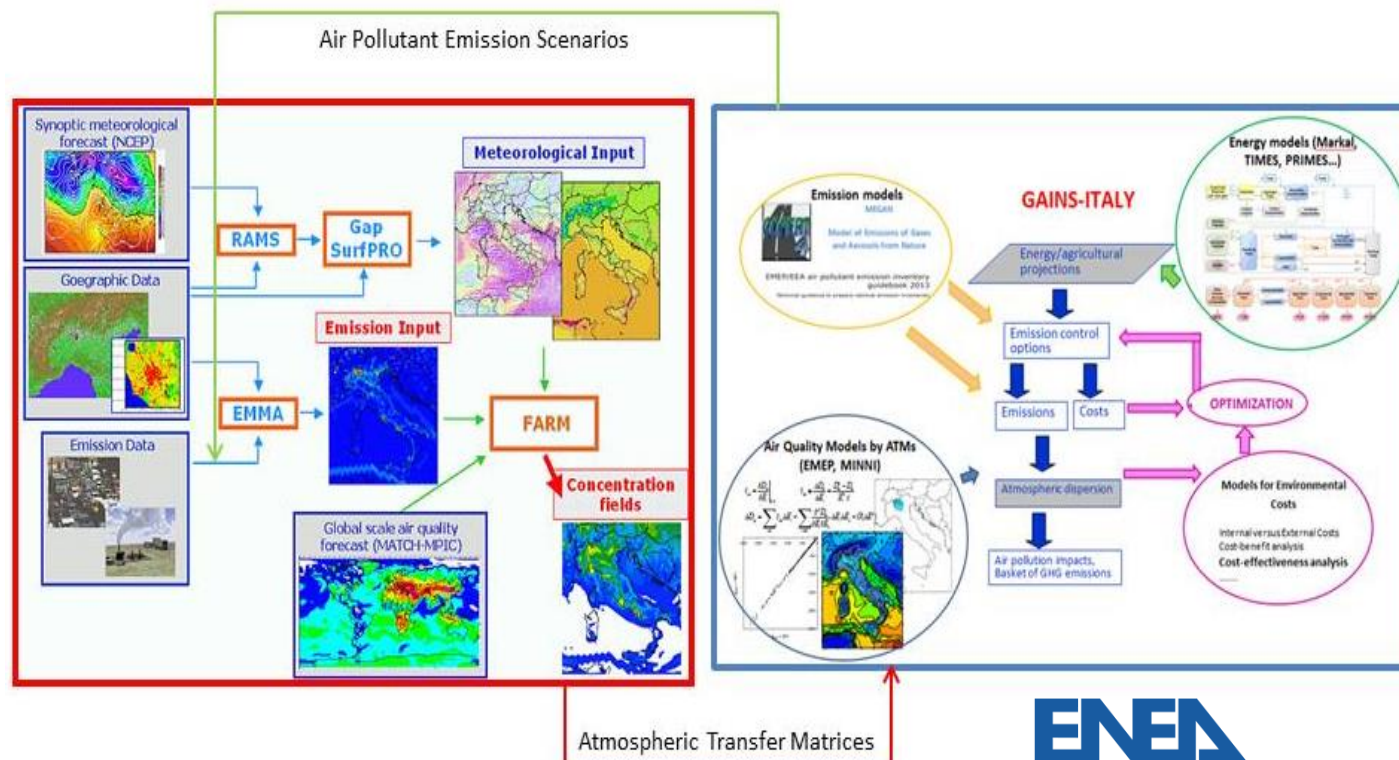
Air Pollutant Emission Scenarios

Synoptic meteorological forecast (NCEP)

Goegraphic Data

Emission Data

RAMS

Gap SurfPRO

Meteorological Input

Emission Input

EMMA

FARM

Concentration fields

Global scale air quality forecast (MATCH-MPIC)

Emission models

MEGAN

Model of Emissions of Gases and Aerosols from Nature

EMEP/EEA air pollutant emission inventory guidebook 2013

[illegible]

GAINS-ITALY

Energy models (Markal, TIMES, PRIMES...)

Energy/agricultural projections

Emission control options

Emissions

Costs

OPTIMIZATION

Air Quality Models by ATMs (EMEP, MINNI)

Atmospheric dispersion

Models for Environmental Costs

Internal versus External Costs

Cost-benefit analysis

Cost-effectiveness analysis

Air pollution impacts, Basket of GHG emissions

Atmospheric Transfer Matrices

ENEA